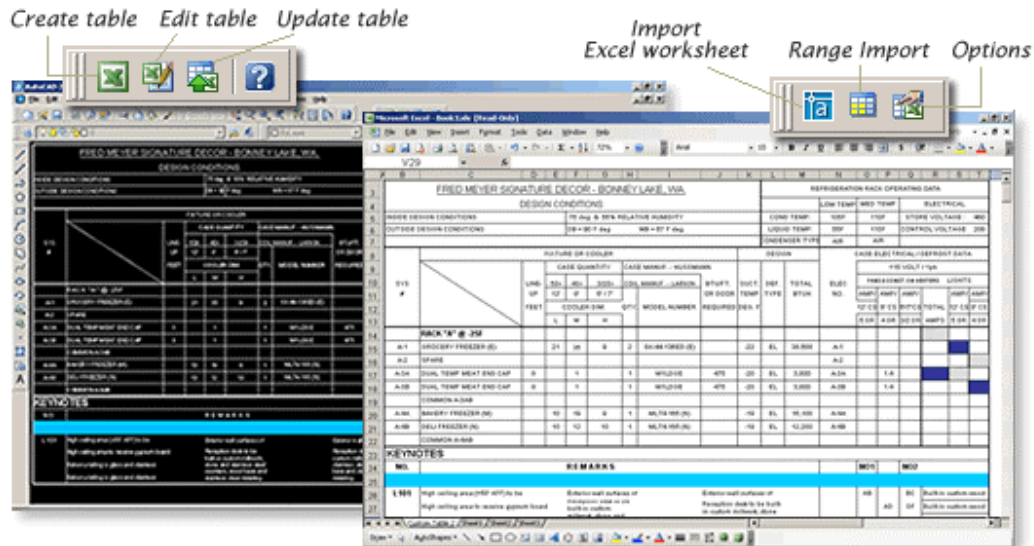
Create table
Edit table
Update table
Import
Excel worksheet
Range Import
Options

FRED MEYER SIGNATURE DECOR - BONNEY LAKE, WA.
DESIGN CONDITIONS
INSIDE DESIGN CONDITIONS
OUTSIDE DESIGN CONDITIONS
KEYNOTES

Microsoft Excel - Book1.xls [Read-Only]
File Edit View Insert Format Tools Data Window Help
V29

FRED MEYER SIGNATURE DECOR - BONNEY LAKE, WA.
DESIGN CONDITIONS
INSIDE DESIGN CONDITIONS
75 deg. & 55% RELATIVE HUMIDITY
OUTSIDE DESIGN CONDITIONS
DB = 90 F deg.
WB = 67 F deg.
REFRIGERATION RACK OPERATING DATA
LOW TEMP
MED TEMP
ELECTRICAL
COND TEMP
LIQUID TEMP
CONDENSER TYPE
STORE VOLTAGE
CONTROL VOLTAGE
SYS #
FIXTURE OR COOLER
CASE QUANTITY
CASE MANUF. - HUSSMANN
UNIT UP
FEET
COOLER DIM
L W H
QTY
MODEL NUMBER
BTU/FT. OR DOOR REQUIRED
DESIGN
SUCT. TEMP DEG. F
DEF. TYPE
TOTAL BTUH
ELEC NO.
CASE ELECTRICAL / DEFROST DATA
RACK "A" @ -25
A-1 GROCERY FREEZER (E)
A-2 SPARE
A-3A DUAL TEMP MEAT END CAP
A-3B DUAL TEMP MEAT END CAP
COMMON A-3AB
A-4A BAKERY FREEZER (M)
A-4B DELI FREEZER (N)
COMMON A-4AB
KEYNOTES
NO.
REMARKS
L101
High ceiling area (HRF KIT) to be
Exterior wall surfaces of
Custom Table / Sheet1 / Sheet2 / Sheet3 /
Draw AutoShapes
Ready